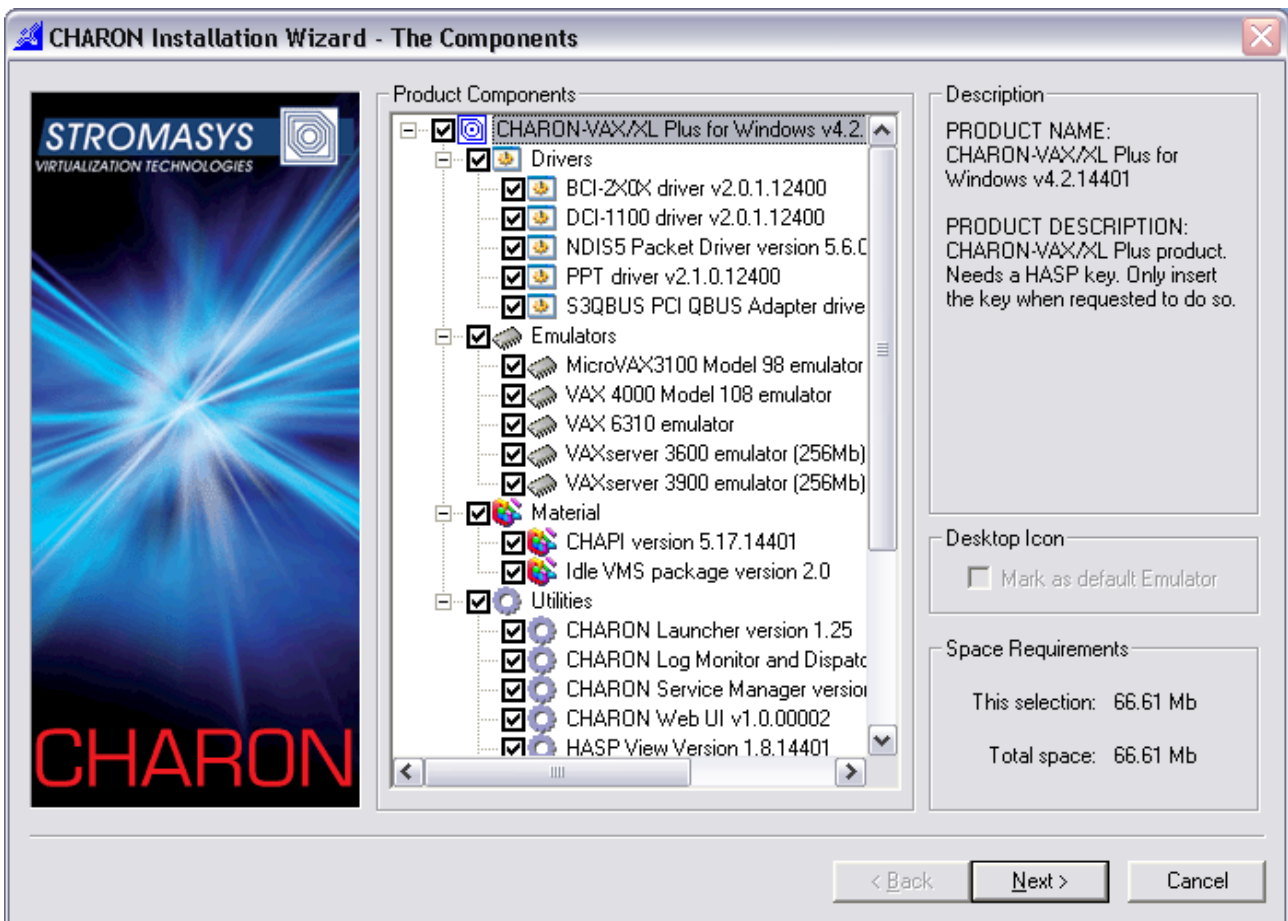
CHARON Installation Wizard - The Components

STROMASYS
VIRTUALIZATION TECHNOLOGIES

CHARON

Product Components

CHARON-VAX/XL Plus for Windows v4.2.
Drivers
BCI-2X0X driver v2.0.1.12400
DCI-1100 driver v2.0.1.12400
NDIS5 Packet Driver version 5.6.0
PPT driver v2.1.0.12400
S3QBUS PCI QBUS Adapter drive
Emulators
MicroVAX3100 Model 98 emulator
VAX 4000 Model 108 emulator
VAX 6310 emulator
VAXserver 3600 emulator (256Mb)
VAXserver 3900 emulator (256Mb)
Material
CHAPI version 5.17.14401
Idle VMS package version 2.0
Utilities
CHARON Launcher version 1.25
CHARON Log Monitor and Dispatc
CHARON Service Manager versio
CHARON Web UI v1.0.00002
HASP View Version 1.8.14401

Description

PRODUCT NAME:
CHARON-VAX/XL Plus for Windows v4.2.14401

PRODUCT DESCRIPTION:
CHARON-VAX/XL Plus product. Needs a HASP key. Only insert the key when requested to do so.

Desktop Icon

Mark as default Emulator

Space Requirements

This selection: 66.61 Mb

Total space: 66.61 Mb

< Back

Next >

Cancel